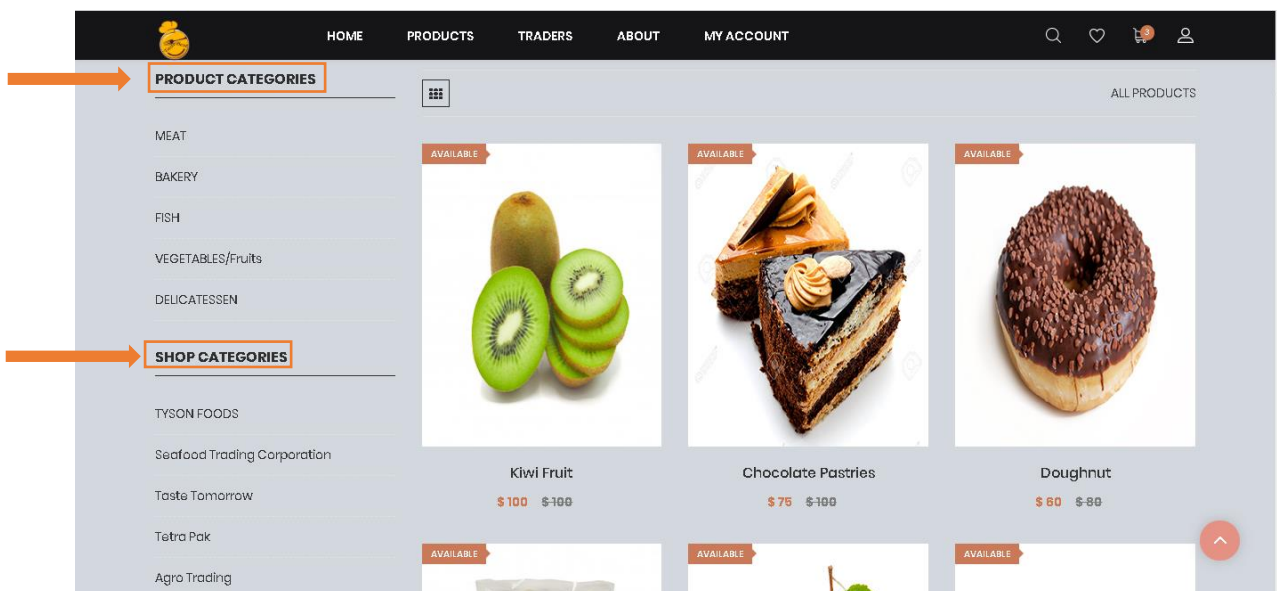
HOME PRODUCTS TRADERS ABOUT MY ACCOUNT

3

PRODUCT CATEGORIES

MEAT

BAKERY

FISH

VEGETABLES/Fruits

DELICATESSEN

SHOP CATEGORIES

TYSON FOODS

Seafood Trading Corporation

Taste Tomorrow

Tetra Pak

Agro Trading

ALL PRODUCTS

AVAILABLE

Kiwi Fruit

$ 100 $ 100

AVAILABLE

Chocolate Pastries

$ 75 $ 100

AVAILABLE

Doughnut

$ 60 $ 80

AVAILABLE

AVAILABLE

AVAILABLE